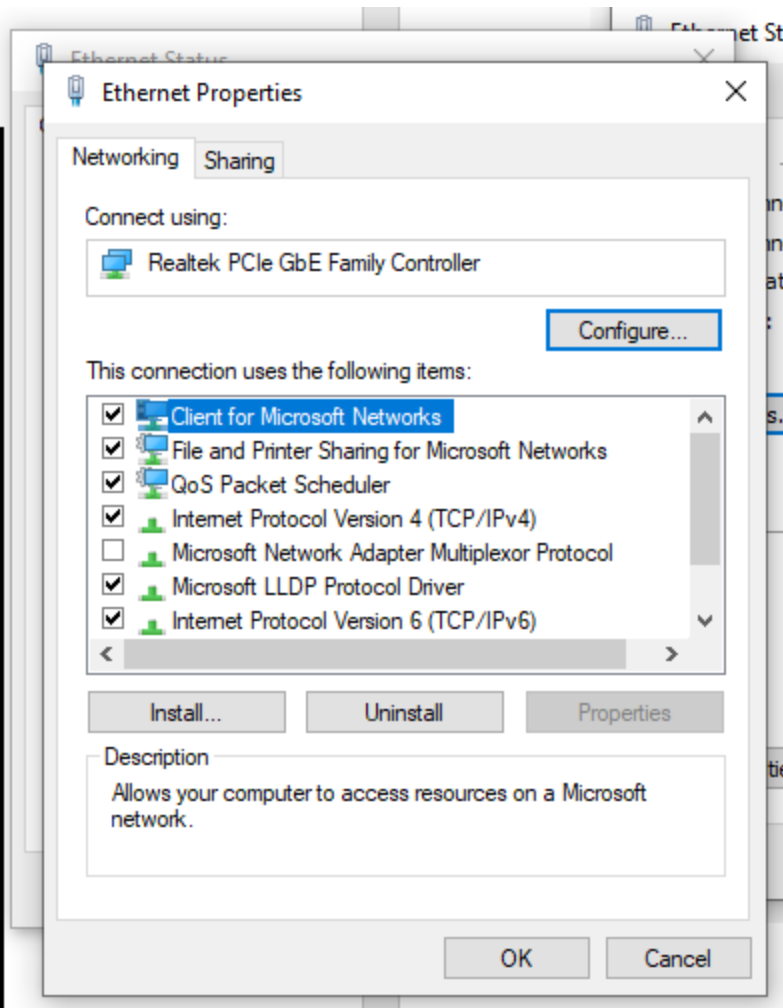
Ethernet Status

Ethernet St

Ethernet Properties

Networking
Sharing

Connect using:

Realtek PCIe GbE Family Controller

Configure...

This connection uses the following items:

Client for Microsoft Networks
File and Printer Sharing for Microsoft Networks
QoS Packet Scheduler
Internet Protocol Version 4 (TCP/IPv4)
Microsoft Network Adapter Multiplexor Protocol
Microsoft LLDP Protocol Driver
Internet Protocol Version 6 (TCP/IPv6)

Install...
Uninstall
Properties

Description

Allows your computer to access resources on a Microsoft network.

OK
Cancel